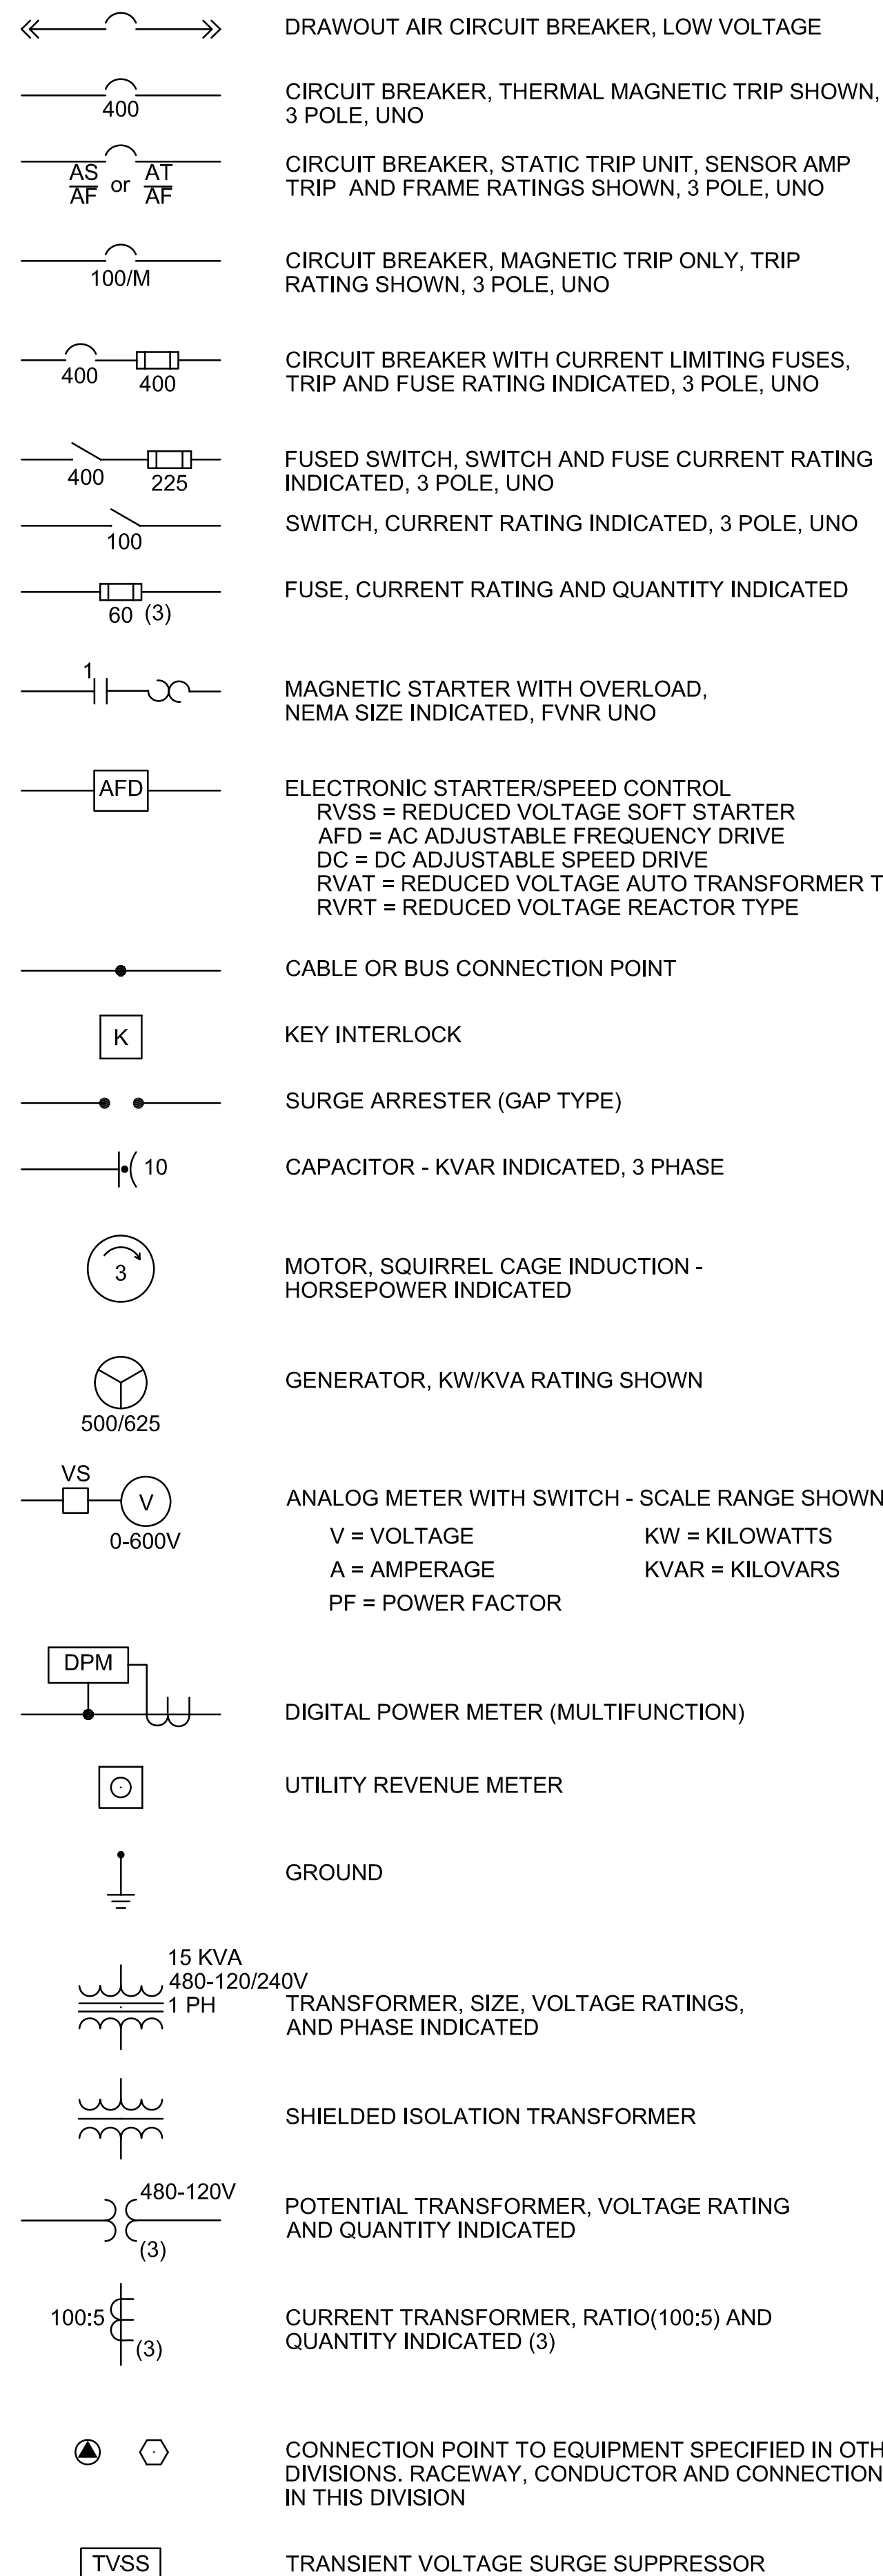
DRAWOUT AIR CIRCUIT BREAKER, LOW VOLTAGE

400
CIRCUIT BREAKER, THERMAL MAGNETIC TRIP SHOWN, 3 POLE, UNO

$\frac{AS}{AF}$ or $\frac{AT}{AF}$
CIRCUIT BREAKER, STATIC TRIP UNIT, SENSOR AMP TRIP AND FRAME RATINGS SHOWN, 3 POLE, UNO

100/M
CIRCUIT BREAKER, MAGNETIC TRIP ONLY, TRIP RATING SHOWN, 3 POLE, UNO

400 400
CIRCUIT BREAKER WITH CURRENT LIMITING FUSES, TRIP AND FUSE RATING INDICATED, 3 POLE, UNO

400 225
FUSED SWITCH, SWITCH AND FUSE CURRENT RATING INDICATED, 3 POLE, UNO

100
SWITCH, CURRENT RATING INDICATED, 3 POLE, UNO

60 (3)
FUSE, CURRENT RATING AND QUANTITY INDICATED

1
MAGNETIC STARTER WITH OVERLOAD, NEMA SIZE INDICATED, FVNR UNO

AFD
ELECTRONIC STARTER/SPEED CONTROL
RVSS = REDUCED VOLTAGE SOFT STARTER
AFD = AC ADJUSTABLE FREQUENCY DRIVE
DC = DC ADJUSTABLE SPEED DRIVE
RVAT = REDUCED VOLTAGE AUTO TRANSFORMER T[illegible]
RVRT = REDUCED VOLTAGE REACTOR TYPE

CABLE OR BUS CONNECTION POINT

K
KEY INTERLOCK

SURGE ARRESTER (GAP TYPE)

10
CAPACITOR - KVAR INDICATED, 3 PHASE

3
MOTOR, SQUIRREL CAGE INDUCTION - HORSEPOWER INDICATED

500/625
GENERATOR, KW/KVA RATING SHOWN

VS
V
0-600V
ANALOG METER WITH SWITCH - SCALE RANGE SHOWN
V = VOLTAGE
KW = KILOWATTS
A = AMPERAGE
KVAR = KILOVARS
PF = POWER FACTOR

DPM
DIGITAL POWER METER (MULTIFUNCTION)

UTILITY REVENUE METER

GROUND

15 KVA
480-120/240V
1 PH
TRANSFORMER, SIZE, VOLTAGE RATINGS, AND PHASE INDICATED

SHIELDED ISOLATION TRANSFORMER

480-120V
(3)
POTENTIAL TRANSFORMER, VOLTAGE RATING AND QUANTITY INDICATED

100:5
(3)
CURRENT TRANSFORMER, RATIO(100:5) AND QUANTITY INDICATED (3)

CONNECTION POINT TO EQUIPMENT SPECIFIED IN OTH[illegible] DIVISIONS. RACEWAY, CONDUCTOR AND CONNECTION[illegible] IN THIS DIVISION

TVSS
TRANSIENT VOLTAGE SURGE SUPPRESSOR